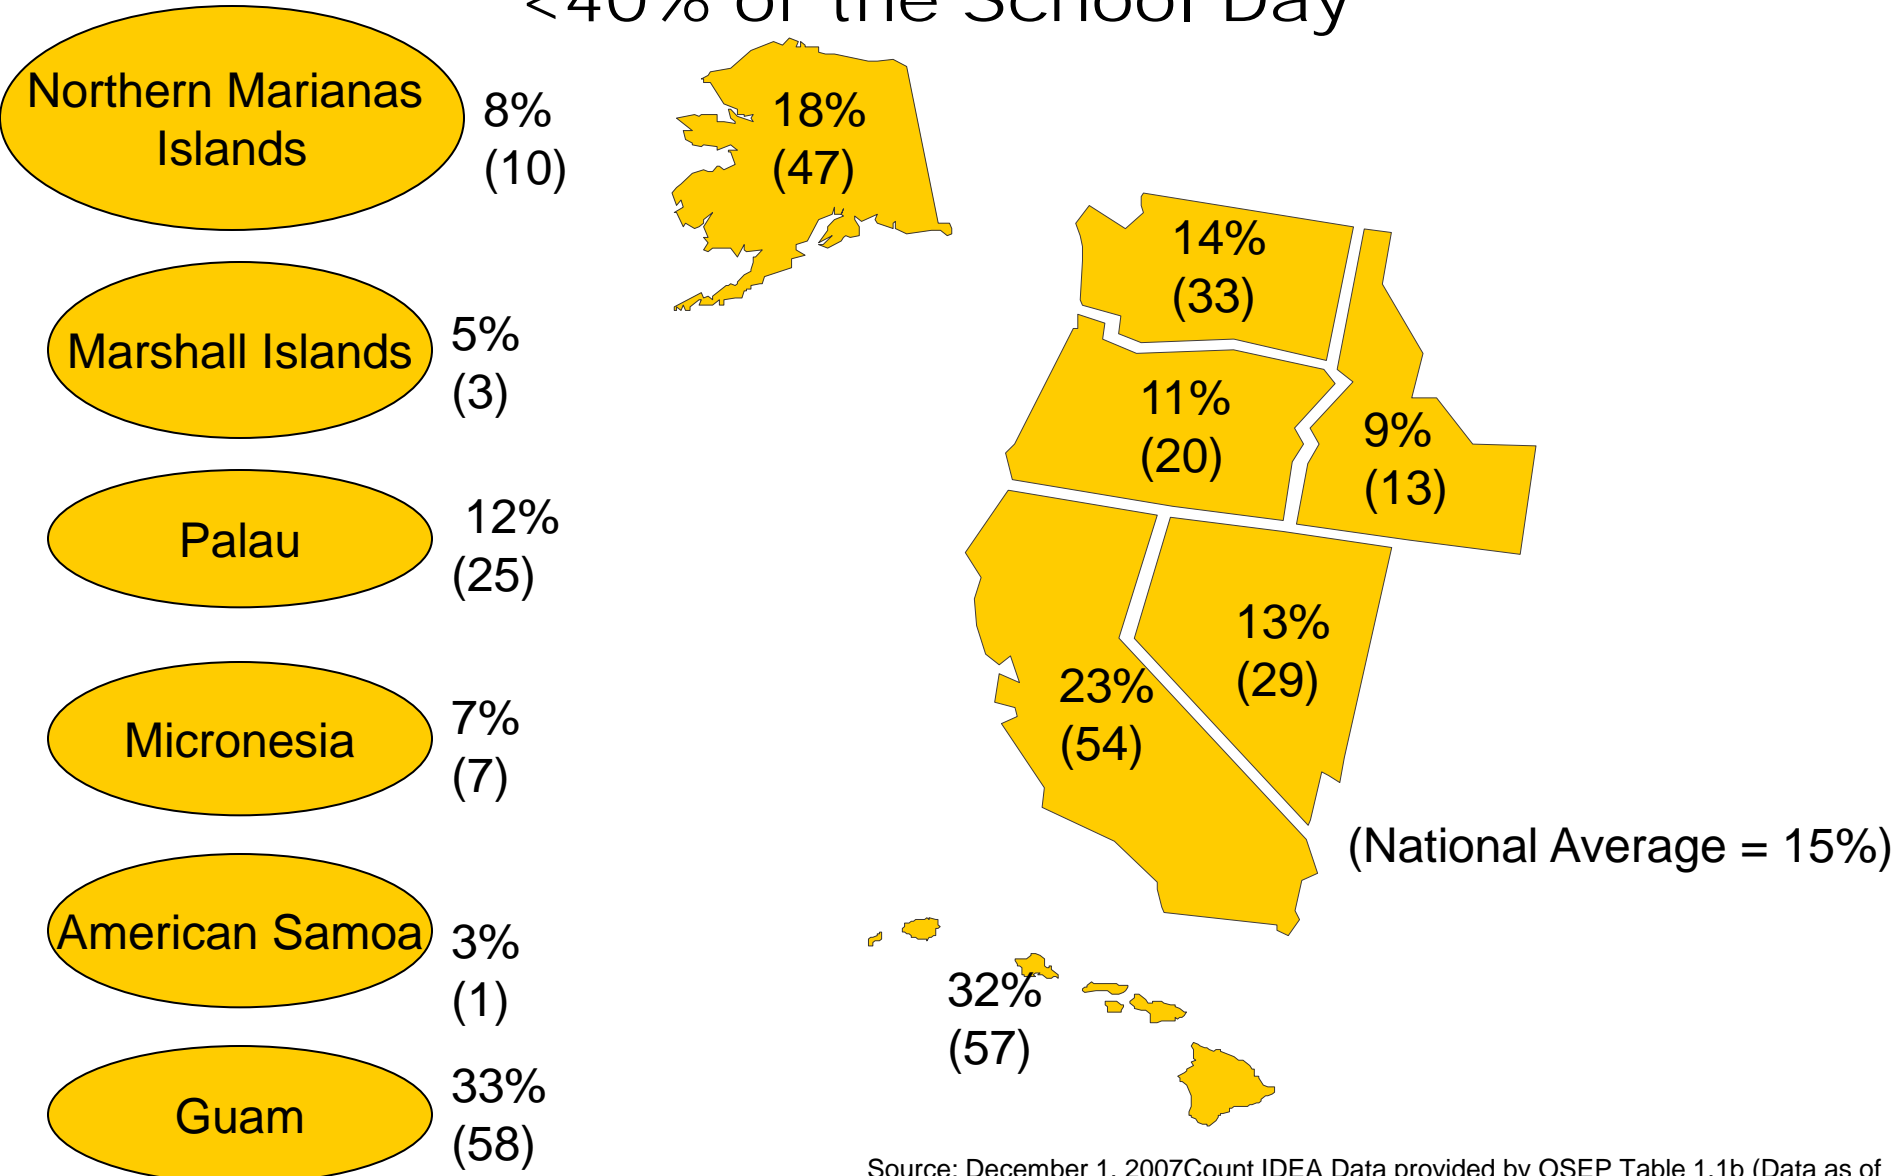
<40% of the School Day

Northern Marianas Islands 8% (10)

Marshall Islands 5% (3)

Palau 12% (25)

Micronesia 7% (7)

American Samoa 3% (1)

Guam 33% (58)

18% (47)

14% (33)

11% (20)

9% (13)

13% (29)

23% (54)

32% (57)

(National Average = 15%)

Source: December 1, 2007Count IDEA Data provided by OSEP Table 1-1b (Data as of